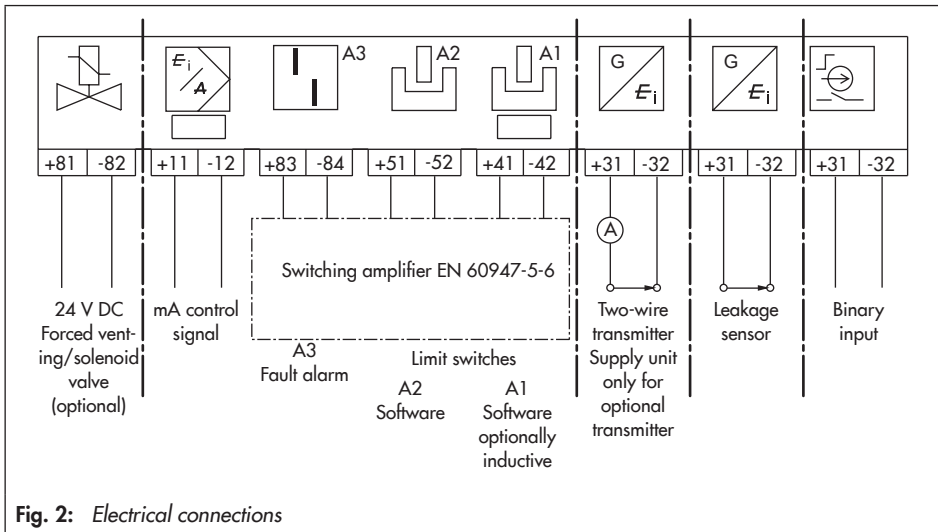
$E_i$
A
A3
A2
A1
G
$E_i$
G
$E_i$

+81 -82 +11 -12 +83 -84 +51 -52 +41 -42 +31 -32 +31 -32 +31 -32

A

Switching amplifier EN 60947-5-6

24 V DC Forced venting/solenoid valve (optional)

mA control signal

A3
Fault alarm

Limit switches

A2
Software

A1
Software optionally inductive

Two-wire transmitter Supply unit only for optional transmitter

Leakage sensor

Binary input

**Fig. 2:** *Electrical connections*